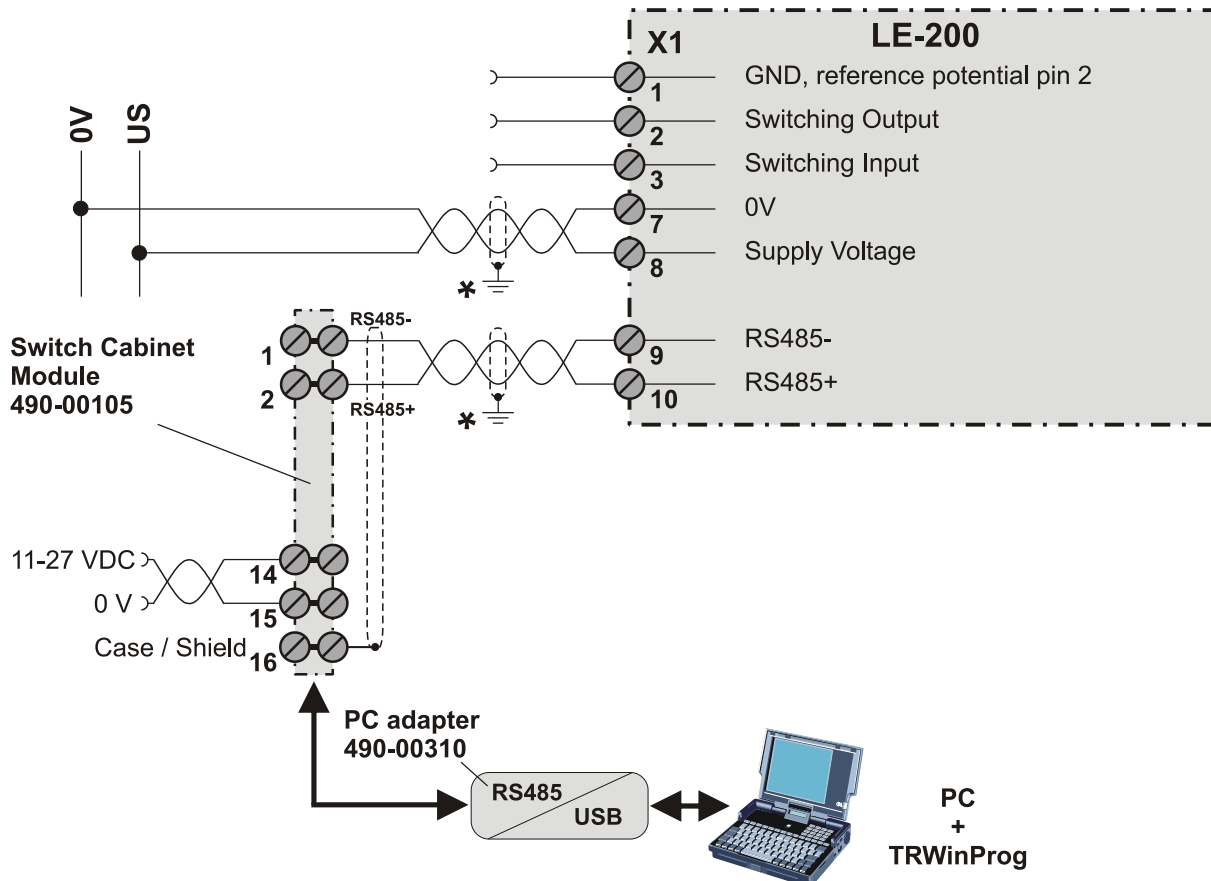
X1
LE-200

1 GND, reference potential pin 2
2 Switching Output
3 Switching Input
7 0V
8 Supply Voltage
9 RS485-
10 RS485+

0V
US

*
*

RS485-
RS485+

Switch Cabinet Module 490-00105

1
2

11-27 VDC
0 V
Case / Shield
14
15
16

PC adapter 490-00310

RS485
USB

PC
+
TRWinProg